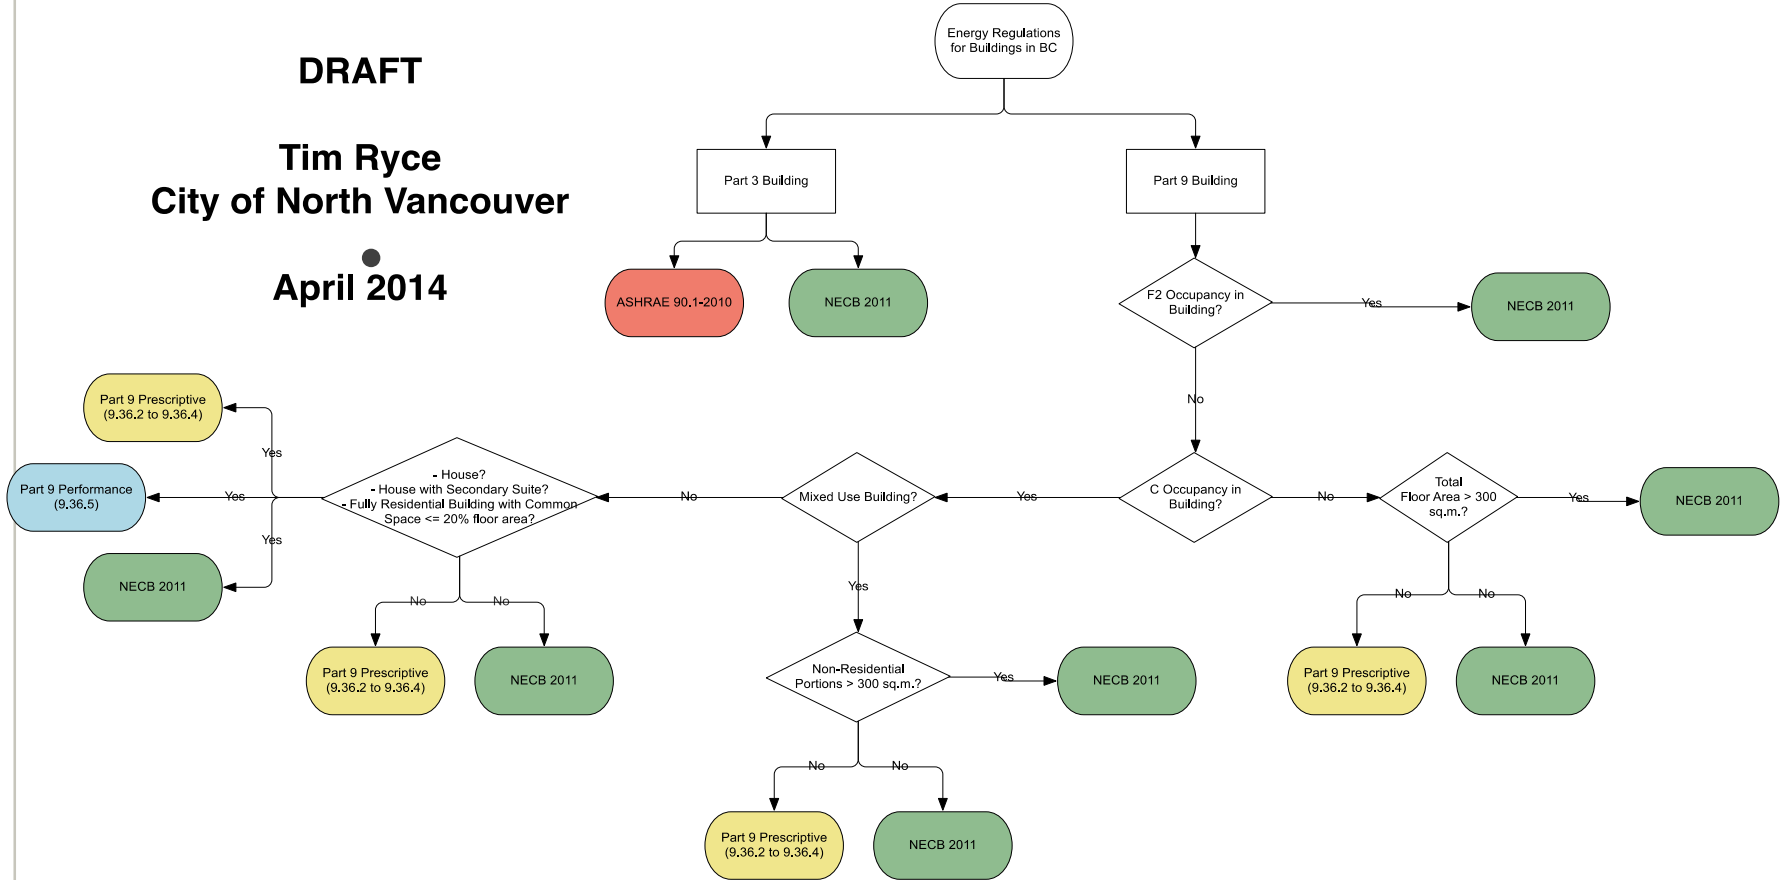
DRAFT

Tim Ryce
City of North Vancouver

April 2014

Energy Regulations for Buildings in BC

Part 3 Building

ASHRAE 90.1-2010

NECB 2011

Part 9 Building

F2 Occupancy in Building?

Yes

NECB 2011

No

C Occupancy in Building?

No

Total Floor Area > 300 sq.m.?

Yes

NECB 2011

No

No

Part 9 Prescriptive (9.36.2 to 9.36.4)

NECB 2011

Yes

Mixed Use Building?

Yes

Non-Residential Portions > 300 sq.m.?

Yes

NECB 2011

No

No

Part 9 Prescriptive (9.36.2 to 9.36.4)

NECB 2011

No

- House?
- House with Secondary Suite?
- Fully Residential Building with Common Space <= 20% floor area?

Yes

Part 9 Prescriptive (9.36.2 to 9.36.4)

Yes

Part 9 Performance (9.36.5)

Yes

NECB 2011

No

No

Part 9 Prescriptive (9.36.2 to 9.36.4)

NECB 2011